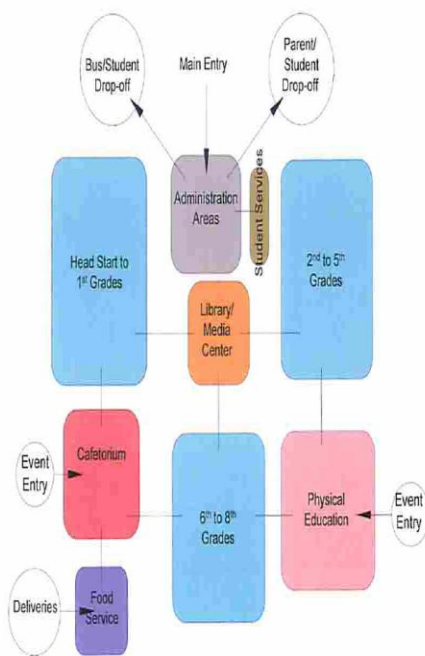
Bus/Student Drop-off

Main Entry

Parent/ Student Drop-off

Administration Areas

Student Services

Head Start to 1$^{st}$ Grades

2$^{nd}$ to 5$^{th}$ Grades

Library/ Media Center

Event Entry

Cafetorium

6$^{th}$ to 8$^{th}$ Grades

Physical Education

Event Entry

Deliveries

Food Service